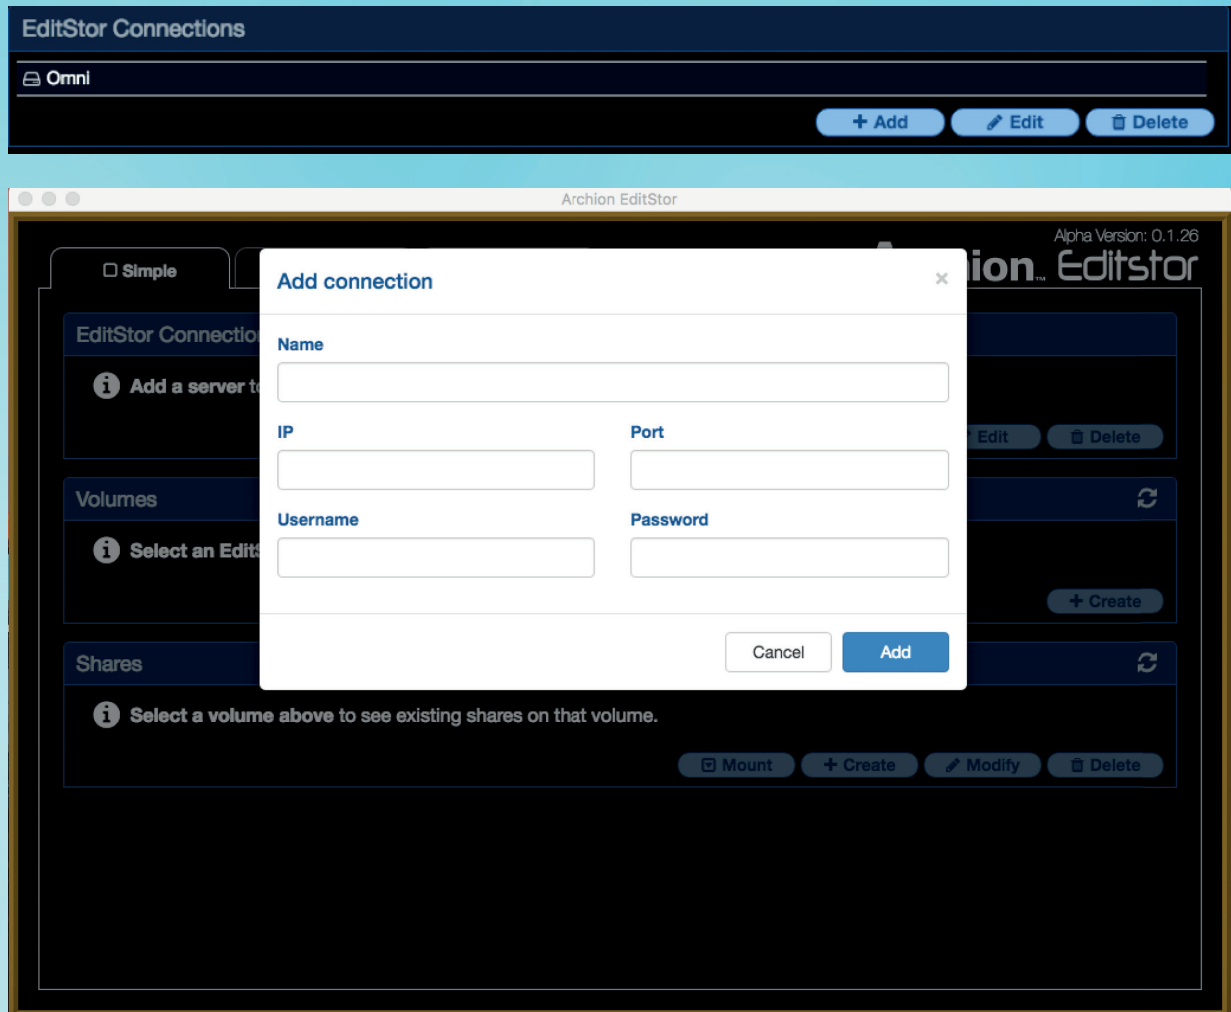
EditStor Connections

Omni

+ Add
Edit
Delete

Archion EditStor

Alpha Version: 0.1.26

Simple

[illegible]ion™ Editstor

EditStor Connectio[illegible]

Add a server t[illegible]

Edit
Delete

Volumes

Select an Edit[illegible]

+ Create

Shares

Select a volume above to see existing shares on that volume.

Mount
+ Create
Modify
Delete

Add connection

×

Name

IP

Port

Username

Password

Cancel

Add